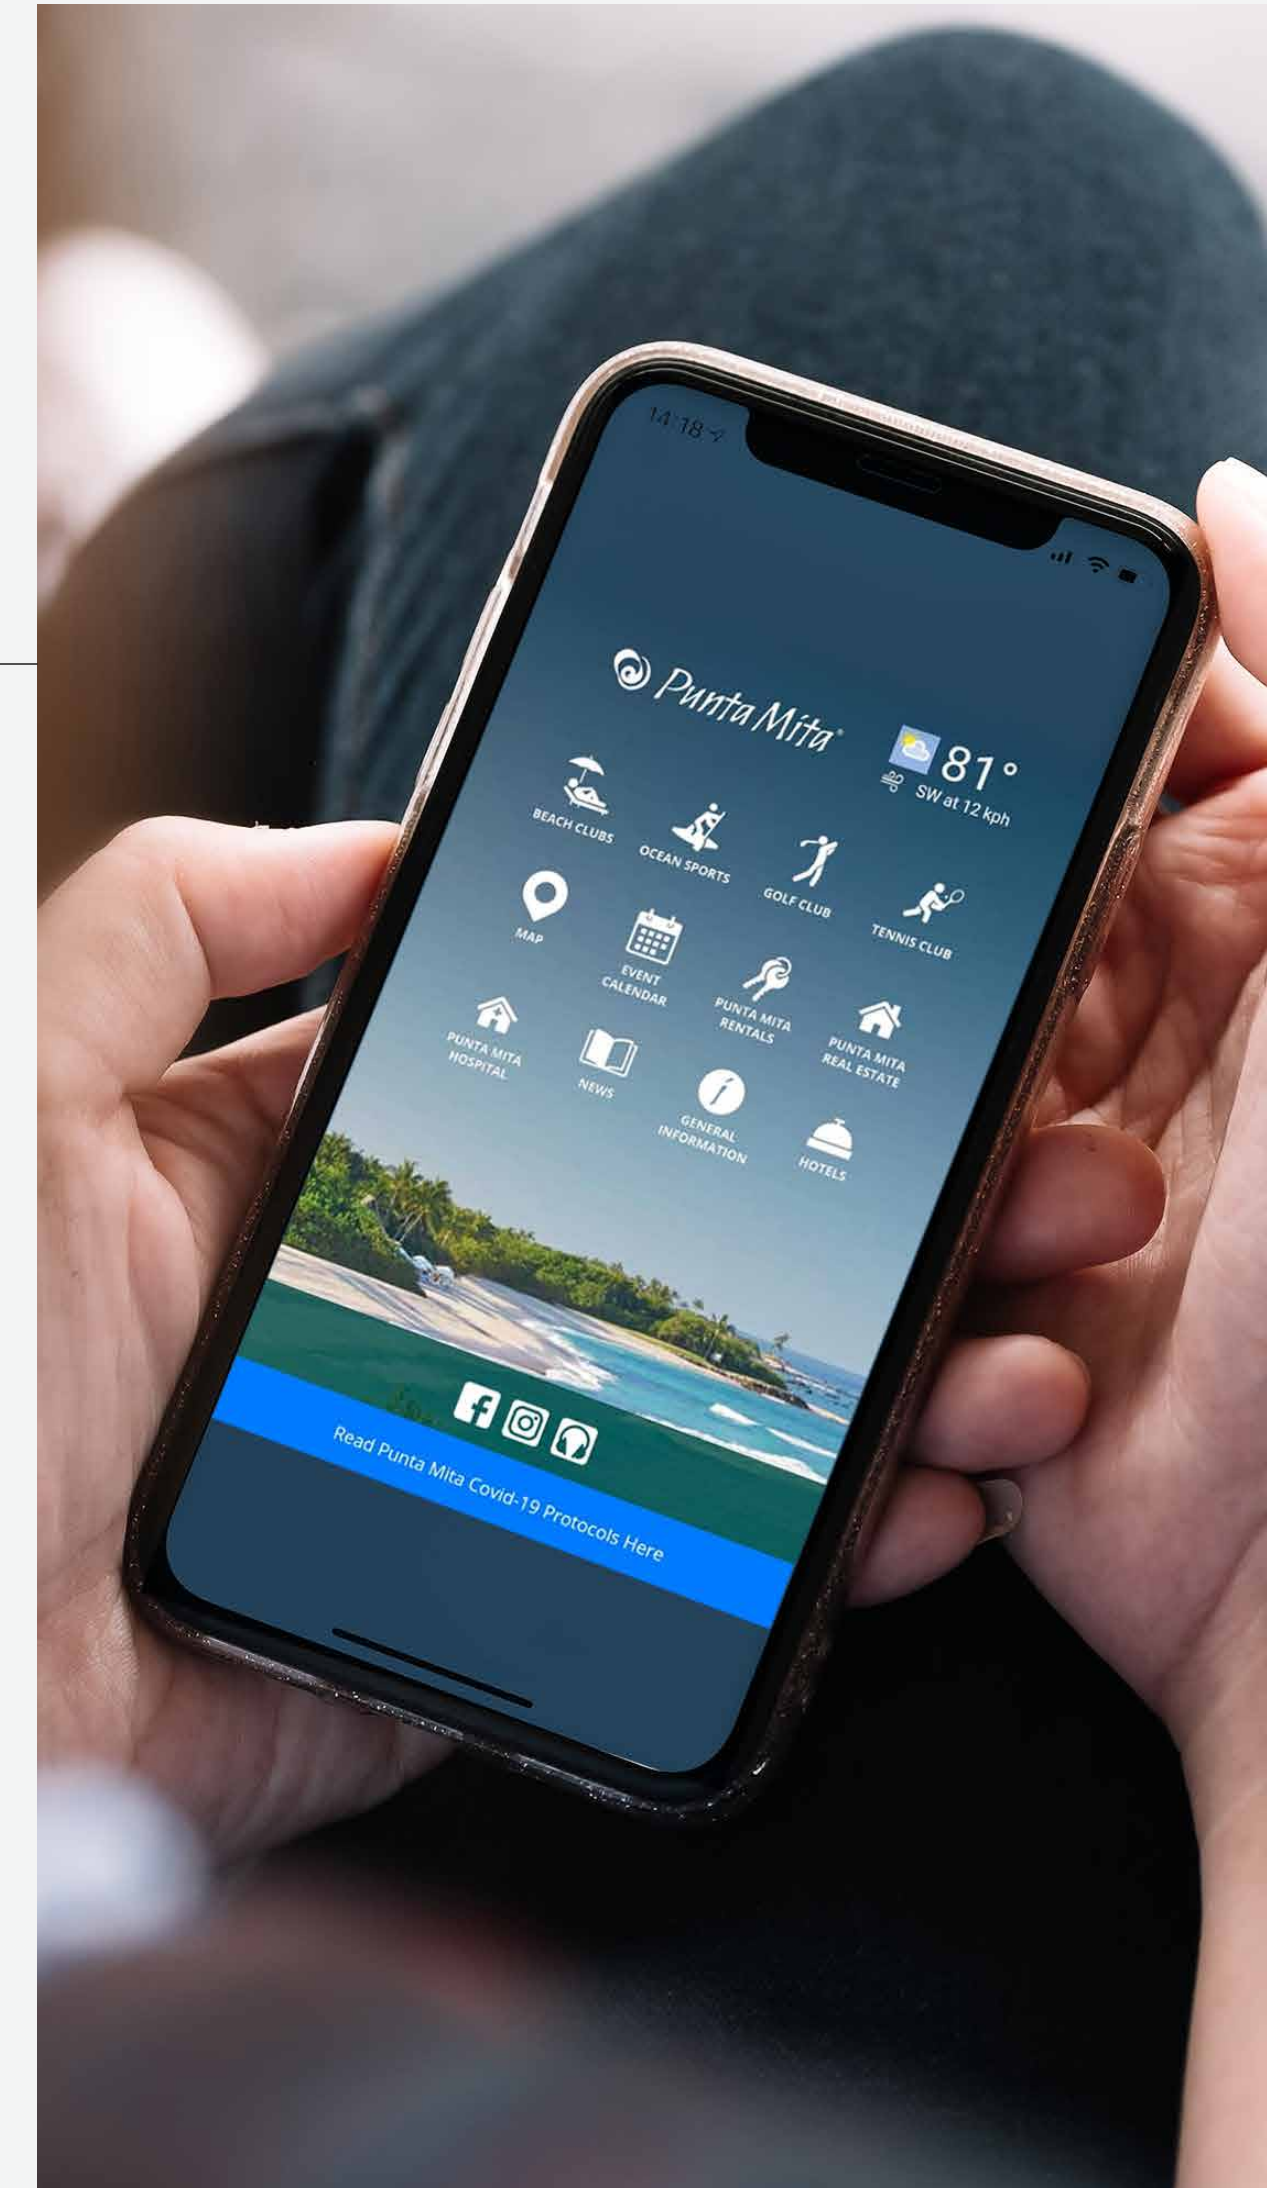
14:18

Punta Mita

81°
SW at 12 kph

BEACH CLUBS
OCEAN SPORTS
GOLF CLUB
TENNIS CLUB
MAP
EVENT CALENDAR
PUNTA MITA RENTALS
PUNTA MITA REAL ESTATE
PUNTA MITA HOSPITAL
NEWS
GENERAL INFORMATION
HOTELS

Read Punta Mita Covid-19 Protocols Here